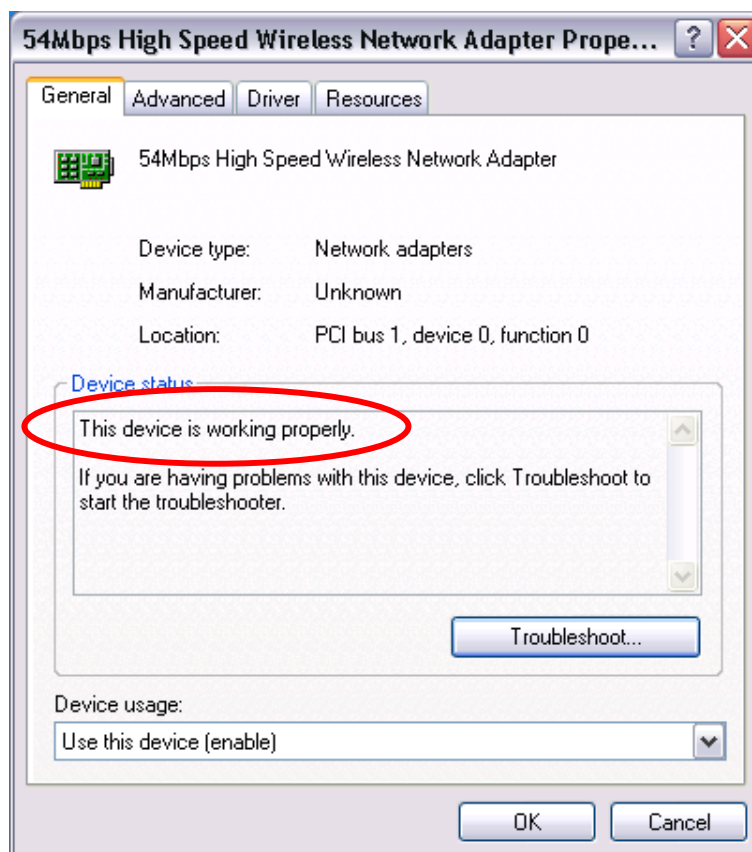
54Mbps High Speed Wireless Network Adapter Prope...

General | Advanced | Driver | Resources

54Mbps High Speed Wireless Network Adapter

Device type: Network adapters

Manufacturer: Unknown

Location: PCI bus 1, device 0, function 0

Device status

This device is working properly.

If you are having problems with this device, click Troubleshoot to start the troubleshooter.

Troubleshoot...

Device usage:

Use this device (enable)

OK

Cancel